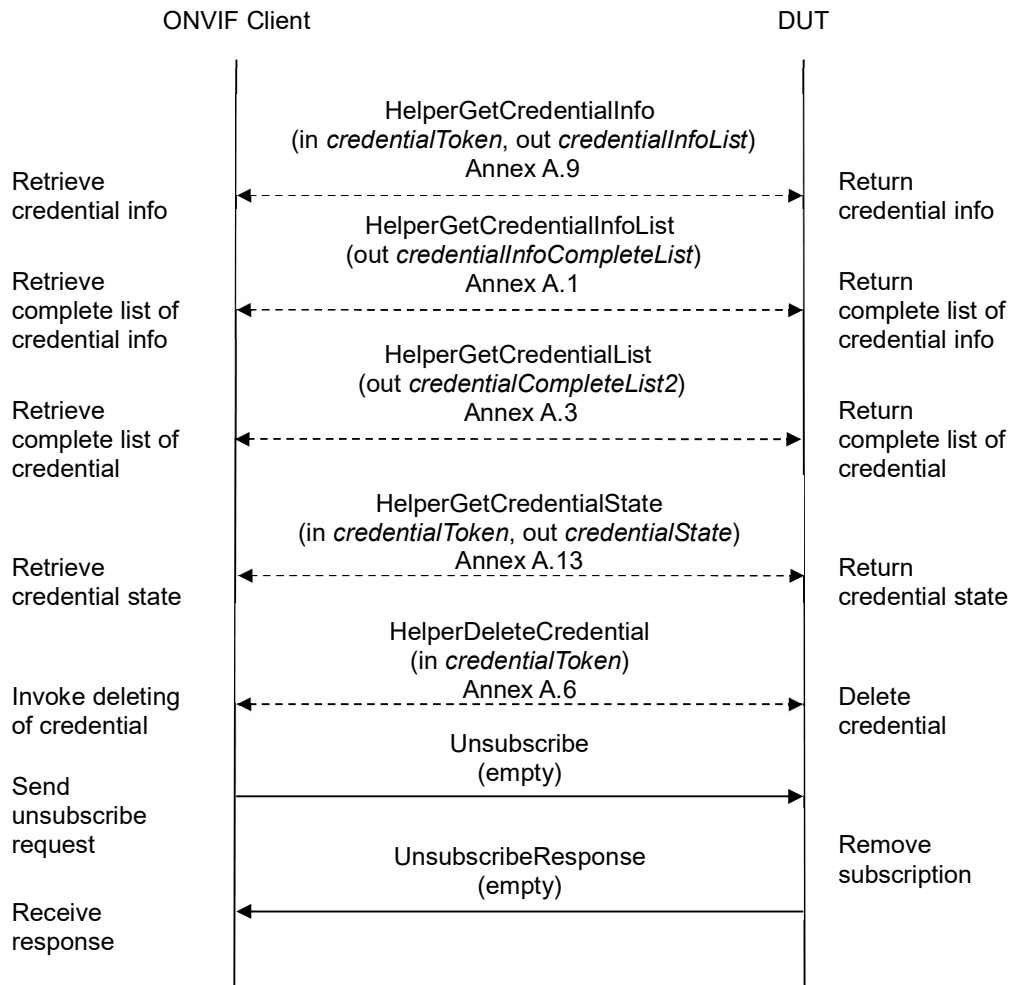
ONVIF Client

DUT

HelperGetCredentialInfo (in credentialToken, out credentialInfoList) Annex A.9

Retrieve credential info

Return credential info

HelperGetCredentialInfoList (out credentialInfoCompleteList) Annex A.1

Retrieve complete list of credential info

Return complete list of credential info

HelperGetCredentialList (out credentialCompleteList2) Annex A.3

Retrieve complete list of credential

Return complete list of credential

HelperGetCredentialState (in credentialToken, out credentialState) Annex A.13

Retrieve credential state

Return credential state

HelperDeleteCredential (in credentialToken) Annex A.6

Invoke deleting of credential

Delete credential

Unsubscribe (empty)

Send unsubscribe request

Remove subscription

UnsubscribeResponse (empty)

Receive response